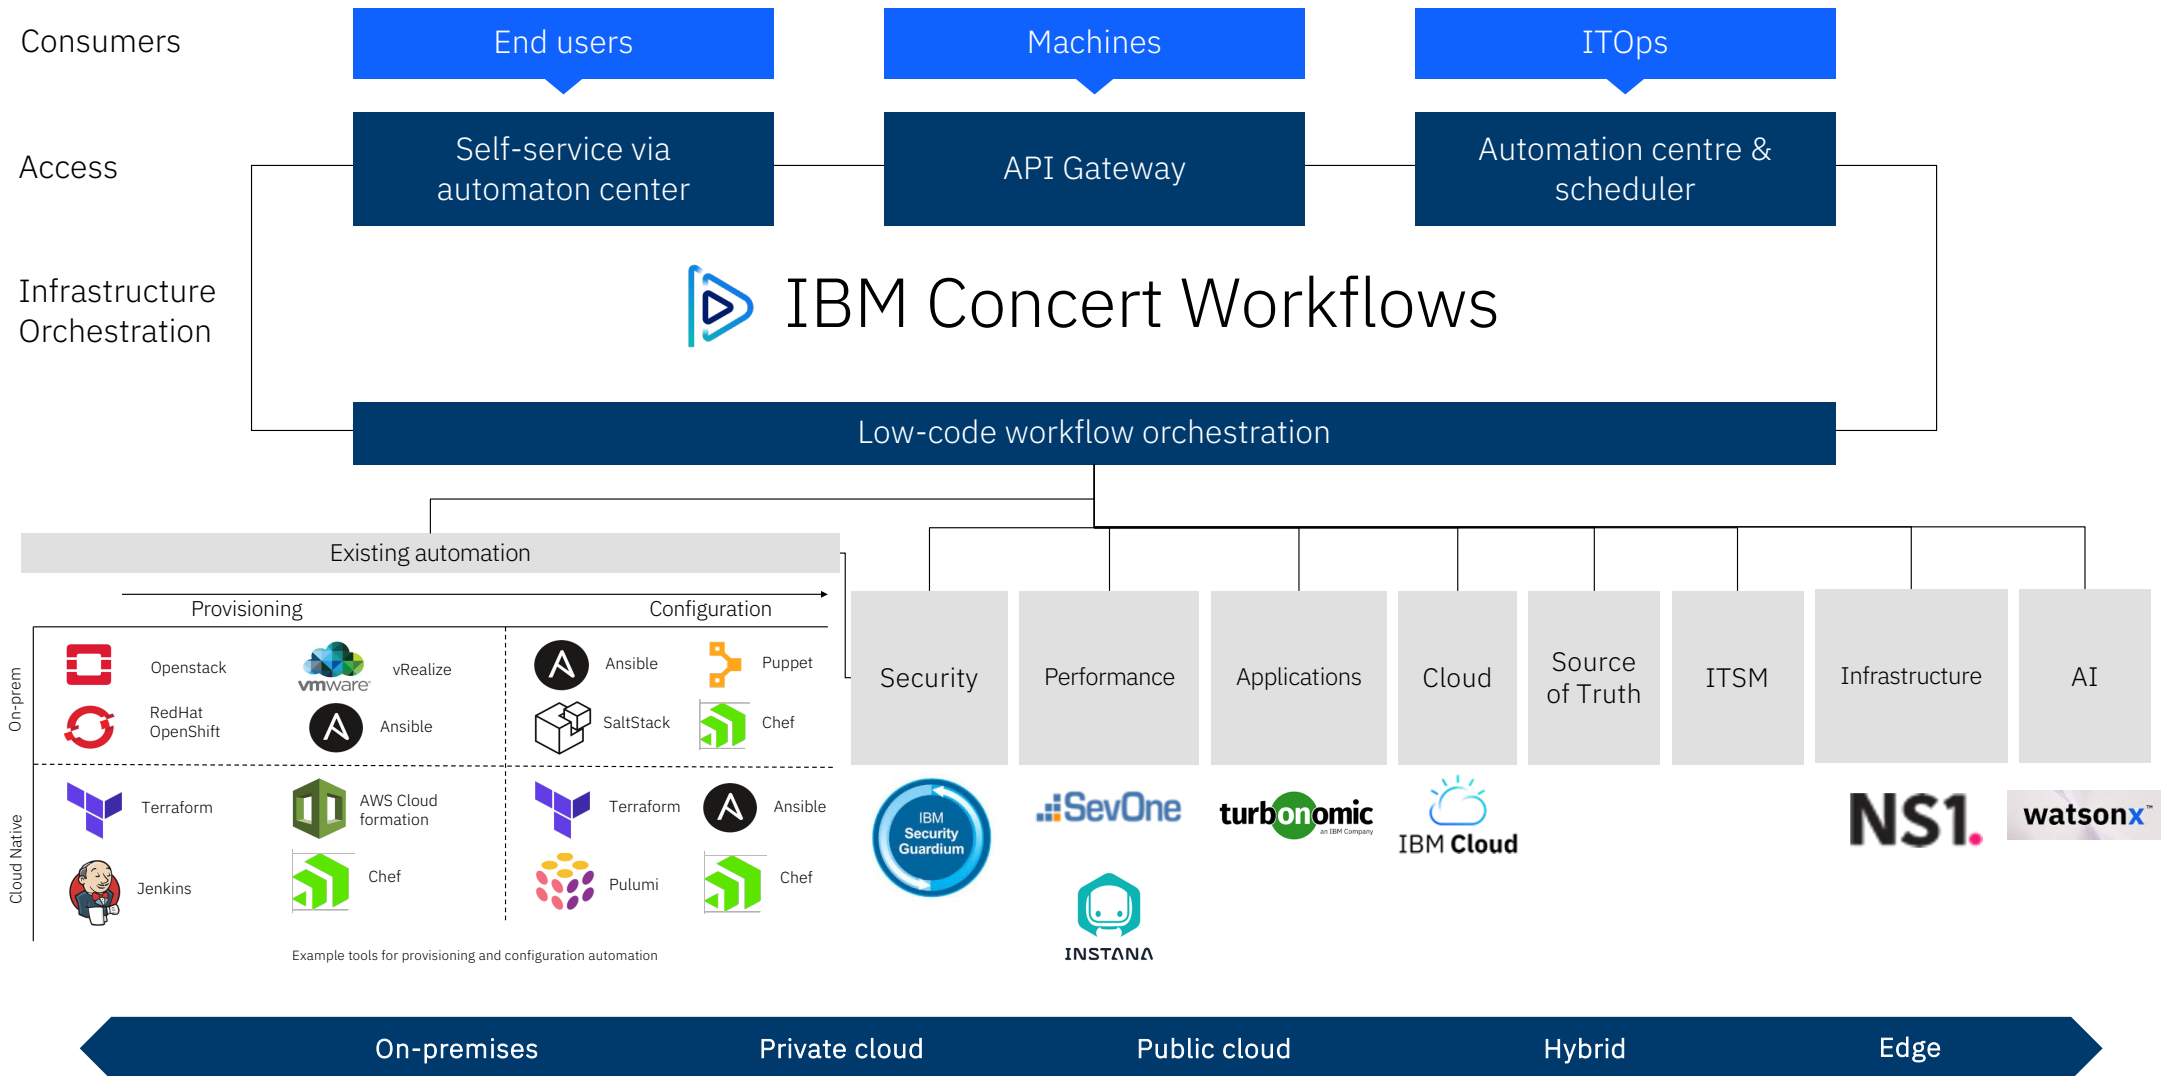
Consumers

End users

Machines

ITOps

Access

Self-service via automaton center

API Gateway

Automation centre & scheduler

Infrastructure Orchestration

IBM Concert Workflows

Low-code workflow orchestration

Existing automation

Provisioning

Configuration

On-prem

Openstack

vmware

vRealize

RedHat OpenShift

Ansible

Ansible

Puppet

SaltStack

Chef

Cloud Native

Terraform

AWS Cloud formation

Jenkins

Chef

Terraform

Ansible

Pulumi

Chef

Example tools for provisioning and configuration automation

Security

Performance

Applications

Cloud

Source of Truth

ITSM

Infrastructure

AI

IBM Security Guardium

SevOne

turbonomic an IBM Company

IBM Cloud

INSTANA

NS1.

watsonx™

On-premises

Private cloud

Public cloud

Hybrid

Edge